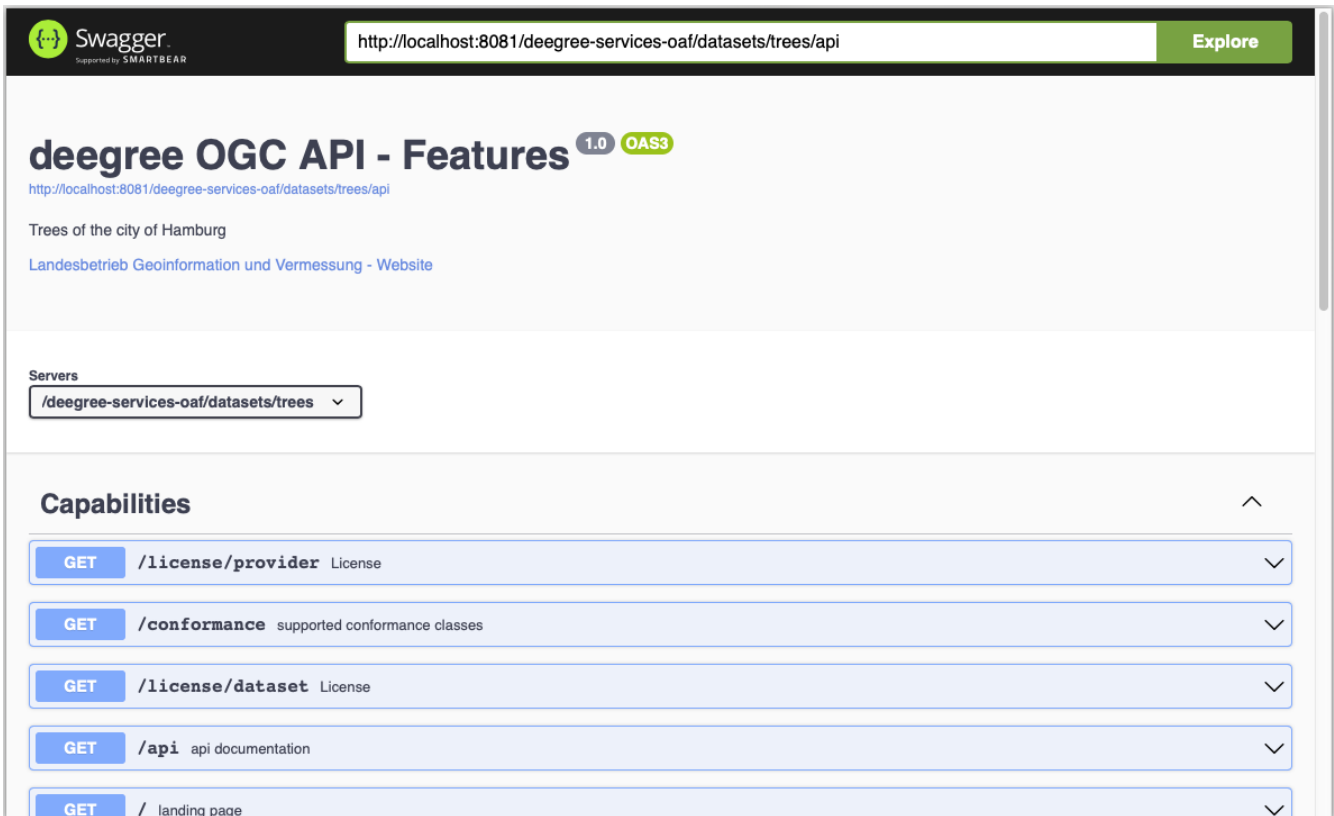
{...} Swagger
Supported by SMARTBEAR

http://localhost:8081/deegree-services-oaf/datasets/trees/api

Explore

deegree OGC API - Features 1.0 OAS3

http://localhost:8081/deegree-services-oaf/datasets/trees/api

Trees of the city of Hamburg

Landesbetrieb Geoinformation und Vermessung - Website

Servers

/deegree-services-oaf/datasets/trees

Capabilities

GET /license/provider License

GET /conformance supported conformance classes

GET /license/dataset License

GET /api api documentation

GET / landing page